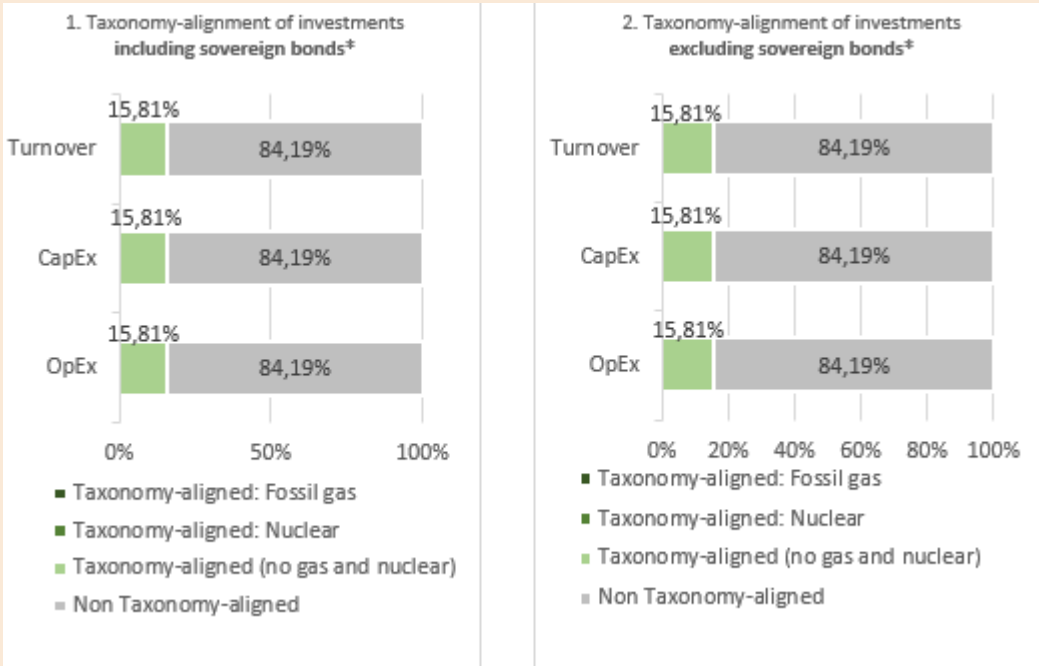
1. Taxonomy-alignment of investments **including sovereign bonds***

15,81%
Turnover
84,19%

15,81%
CapEx
84,19%

15,81%
OpEx
84,19%

0% 50% 100%

Taxonomy-aligned: Fossil gas
Taxonomy-aligned: Nuclear
Taxonomy-aligned (no gas and nuclear)
Non Taxonomy-aligned

2. Taxonomy-alignment of investments **excluding sovereign bonds***

15,81%
Turnover
84,19%

15,81%
CapEx
84,19%

15,81%
OpEx
84,19%

0% 20% 40% 60% 80% 100%

Taxonomy-aligned: Fossil gas
Taxonomy-aligned: Nuclear
Taxonomy-aligned (no gas and nuclear)
Non Taxonomy-aligned